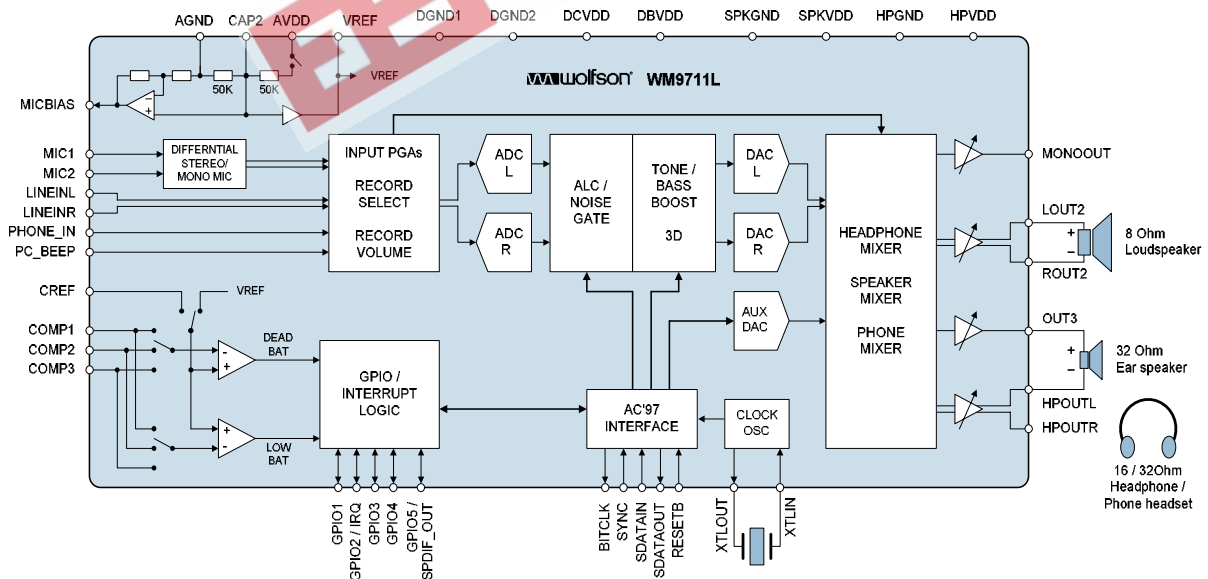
AGND CAP2 AVDD VREF DGND1 DGND2 DCVDD DBVDD SPKGND SPKVDD HPGND HPVDD

VREF

wolfson WM9711L

50K 50K

MICBIAS

MIC1
MIC2
LINEINL
LINEINR
PHONE_IN
PC_BEEP

DIFFERNTIAL STEREO/ MONO MIC

INPUT PGAs

RECORD SELECT

RECORD VOLUME

ADC L

ADC R

ALC / NOISE GATE

TONE / BASS BOOST

3D

DAC L

DAC R

AUX DAC

HEADPHONE MIXER

SPEAKER MIXER

PHONE MIXER

MONOOUT

LOUT2
+
−
ROUT2
8 Ohm Loudspeaker

OUT3
+
−
32 Ohm Ear speaker

HPOUTL
HPOUTR

16 / 32Ohm Headphone / Phone headset

CREF
VREF

COMP1
COMP2
COMP3

DEAD BAT

LOW BAT

GPIO / INTERRUPT LOGIC

AC'97 INTERFACE

CLOCK OSC

GPIO1 GPIO2 / IRQ GPIO3 GPIO4 GPIO5 / SPDIF_OUT

BITCLK SYNC SDATAIN SDATAOUT RESETB

XTLOUT XTLIN